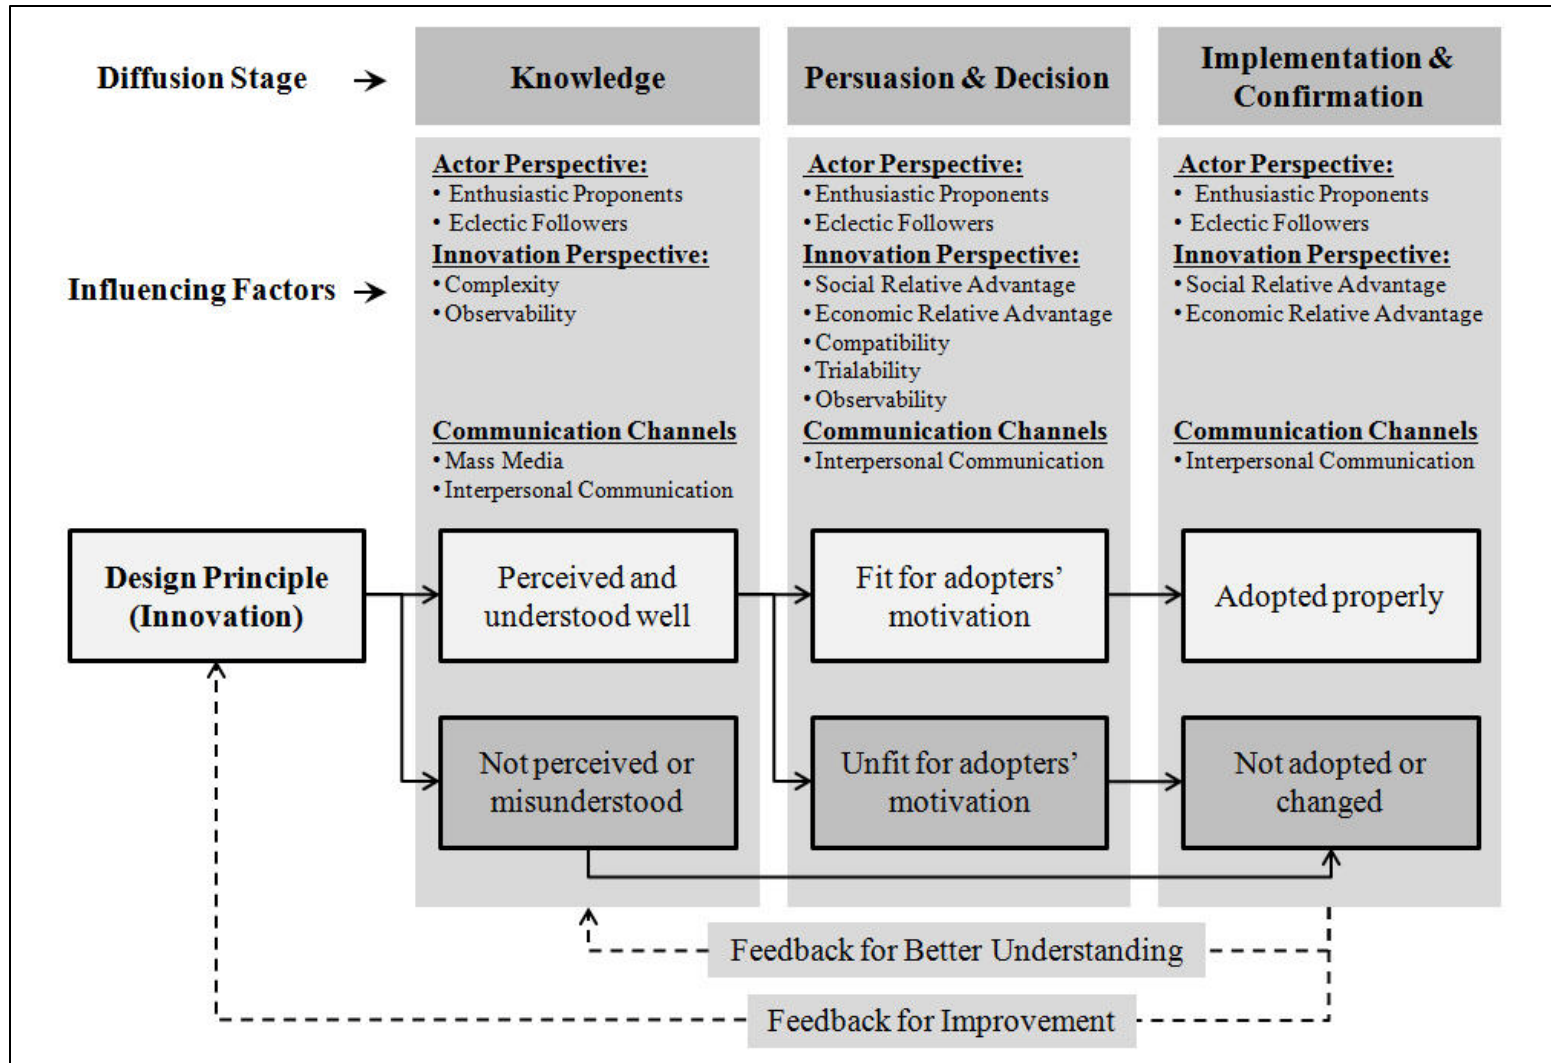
Diffusion Stage →

Knowledge

Persuasion & Decision

Implementation & Confirmation

Influencing Factors →

Actor Perspective:
• Enthusiastic Proponents
• Eclectic Followers
Innovation Perspective:
• Complexity
• Observability

Communication Channels
• Mass Media
• Interpersonal Communication

Actor Perspective:
• Enthusiastic Proponents
• Eclectic Followers
Innovation Perspective:
• Social Relative Advantage
• Economic Relative Advantage
• Compatibility
• Trialability
• Observability
Communication Channels
• Interpersonal Communication

Actor Perspective:
• Enthusiastic Proponents
• Eclectic Followers
Innovation Perspective:
• Social Relative Advantage
• Economic Relative Advantage

Communication Channels
• Interpersonal Communication

Design Principle (Innovation)

Perceived and understood well

Fit for adopters' motivation

Adopted properly

Not perceived or misunderstood

Unfit for adopters' motivation

Not adopted or changed

Feedback for Better Understanding

Feedback for Improvement